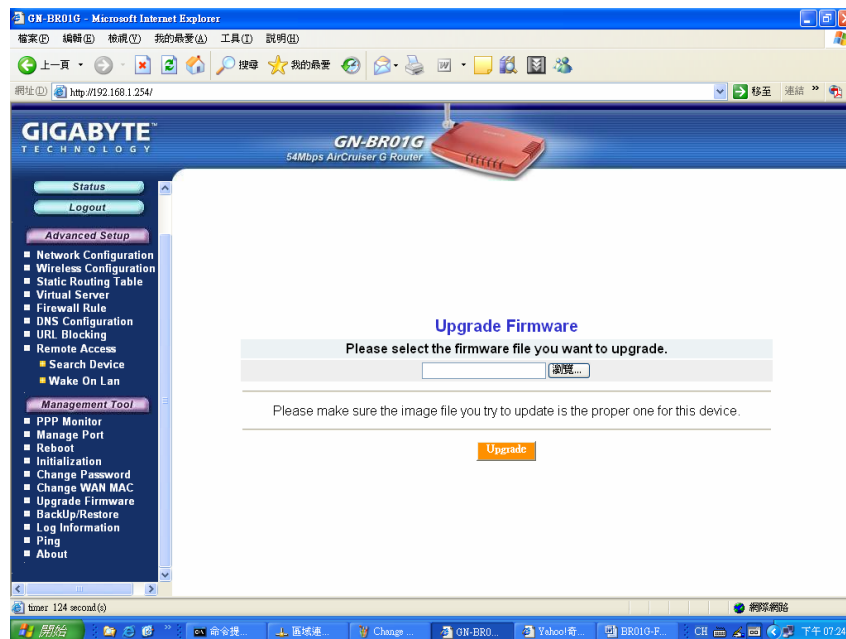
GN-BR01G - Microsoft Internet Explorer

檔案(F) 編輯(E) 檢視(V) 我的最愛(A) 工具(T) 說明(H)

上一頁 搜尋 我的最愛

網址(D) http://192.168.1.254/ 移至 連結 »

GIGABYTE TECHNOLOGY

GN-BR01G
54Mbps AirCruiser G Router

Status
Logout

Advanced Setup
■ Network Configuration
■ Wireless Configuration
■ Static Routing Table
■ Virtual Server
■ Firewall Rule
■ DNS Configuration
■ URL Blocking
■ Remote Access
■ Search Device
■ Wake On Lan

Management Tool
■ PPP Monitor
■ Manage Port
■ Reboot
■ Initialization
■ Change Password
■ Change WAN MAC
■ Upgrade Firmware
■ BackUp/Restore
■ Log Information
■ Ping
■ About

Upgrade Firmware

Please select the firmware file you want to upgrade.

瀏覽...

Please make sure the image file you try to update is the proper one for this device.

Upgrade

timer 124 second(s)

網際網路

開始 命令提... 區域連... Change ... GN-BR0... Yahoo!奇... BR01G-F... CH 下午 07:24